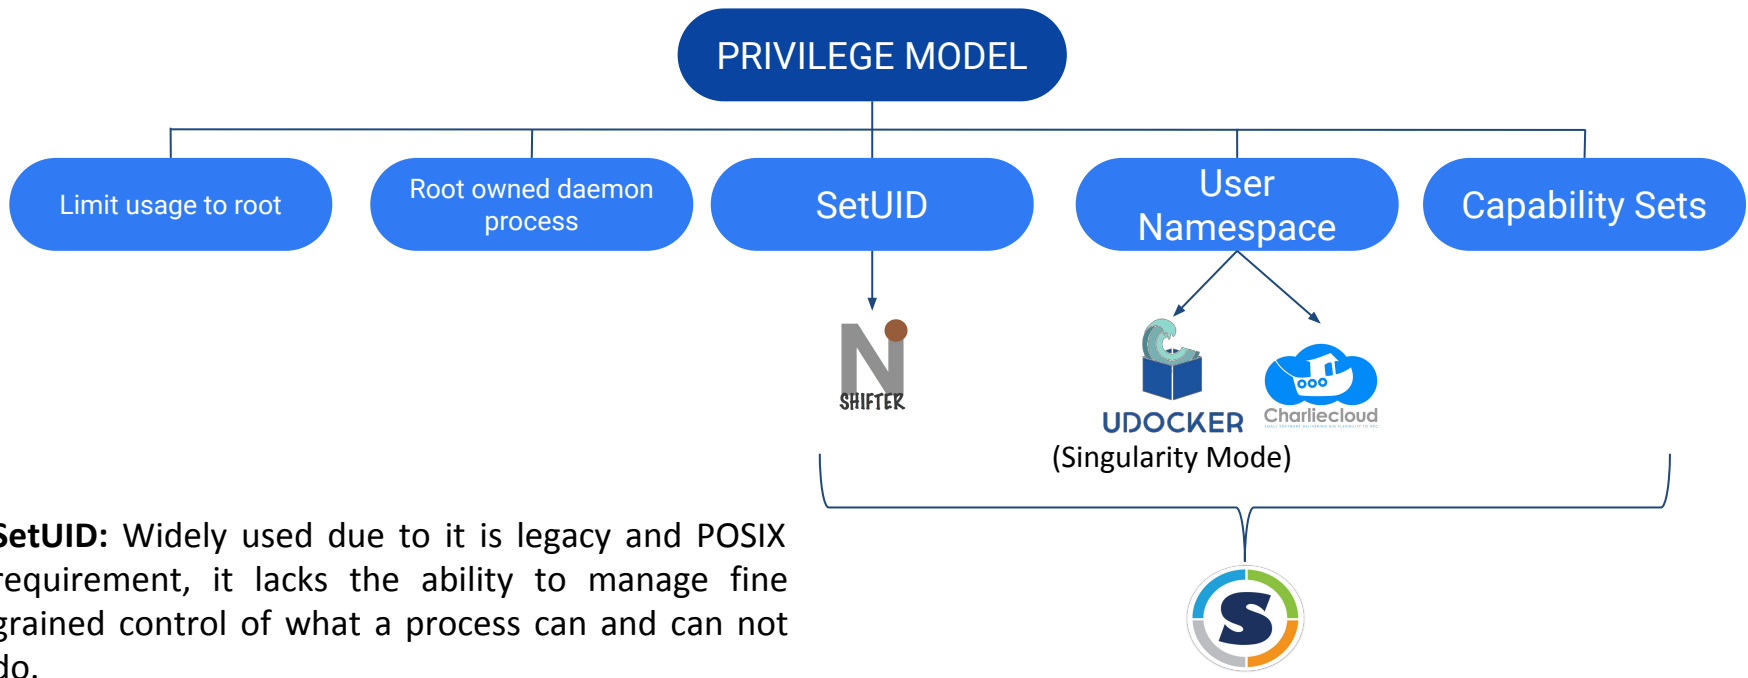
PRIVILEGE MODEL

Limit usage to root

Root owned daemon process

SetUID

User Namespace

Capability Sets

SHIFTER

UDOCKER

Charliecloud

(Singularity Mode)

SetUID: Widely used due to it is legacy and POSIX requirement, it lacks the ability to manage fine grained control of what a process can and can not do.